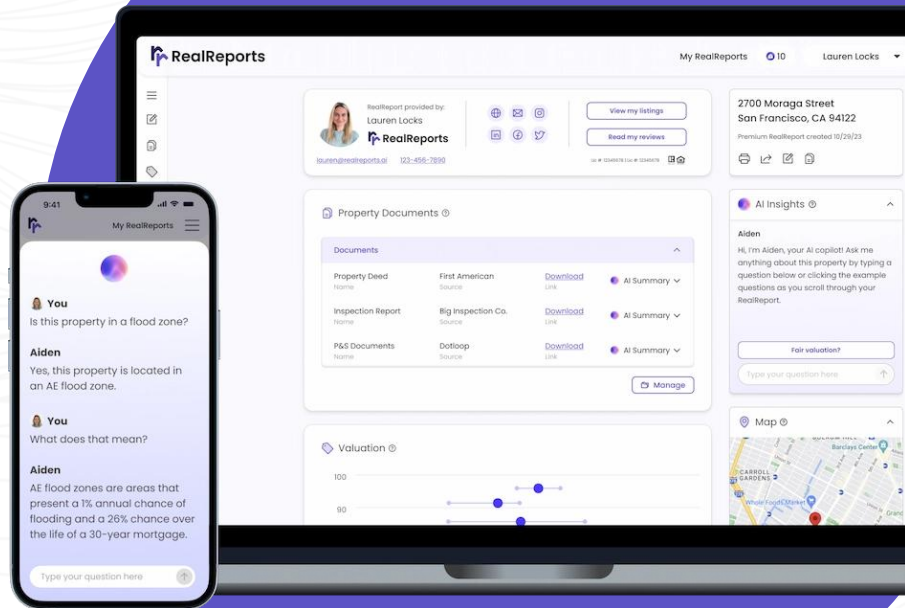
RealReports

My RealReports 10 Lauren Locks

RealReport provided by:
Lauren Locks
RealReports
lauren@realreports.ai 123-456-7890

View my listings
Read my reviews

2700 Moraga Street
San Francisco, CA 94122
Premium RealReport created 10/29/23

Property Documents

Documents

| | | | |
|---|---|---|---|
| Property Deed<br>Name | First American<br>Source | Download<br>Link | AI Summary |
| Inspection Report<br>Name | Big Inspection Co.<br>Source | Download<br>Link | AI Summary |
| P&S Documents<br>Name | Dotloop<br>Source | Download<br>Link | AI Summary |

Manage

Valuation

100
90

AI Insights

Aiden
Hi, I'm Aiden, your AI copilot! Ask me anything about this property by typing a question below or clicking the example questions as you scroll through your RealReport.

Fair valuation?

Type your question here

Map

CARROLL GARDENS
Whole Foods Market
Barclays Center

9:41
My RealReports

You
Is this property in a flood zone?

Aiden
Yes, this property is located in an AE flood zone.

You
What does that mean?

Aiden
AE flood zones are areas that present a 1% annual chance of flooding and a 26% chance over the life of a 30-year mortgage.

Type your question here